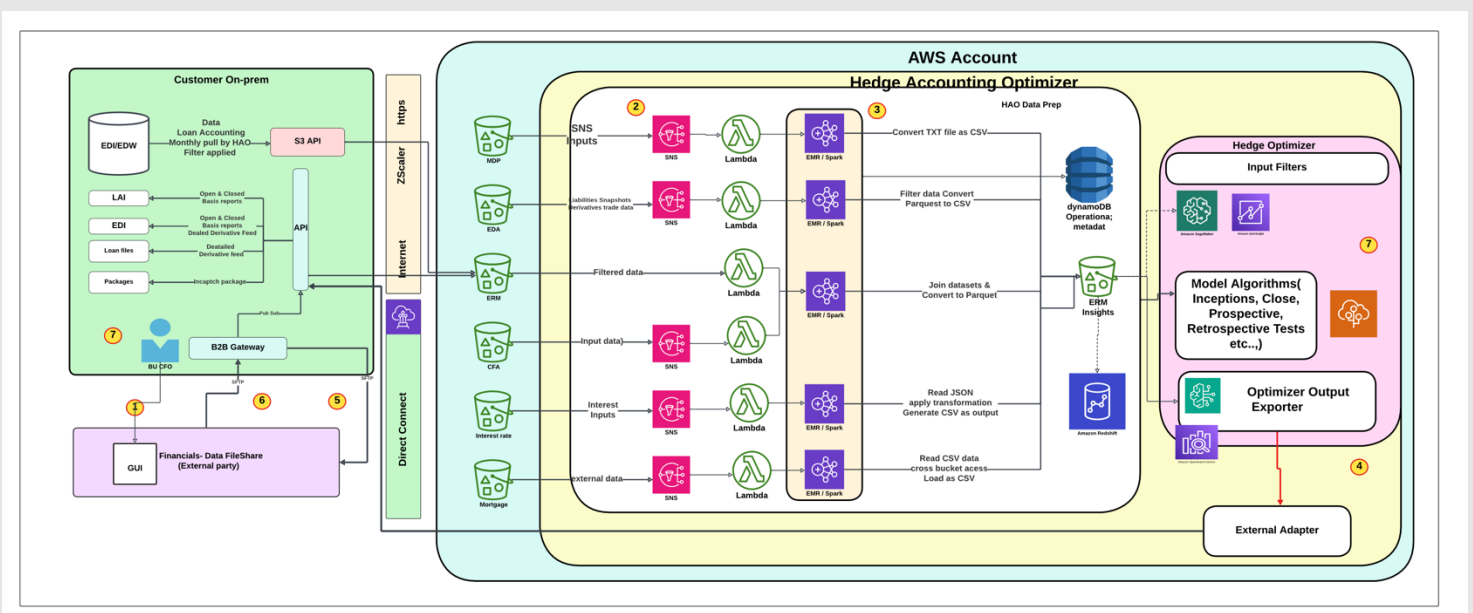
Customer On-prem

EDI/EDW

Data
Loan Accounting
Monthly pull by HAO
Filter applied

S3 API

LAI

Open & Closed
Basis reports

EDI

Open & Closed
Basis reports
Dealed Derivative Feed

Loan files

Deatailed
Derivative feed

Packages

Incaptch package

API

Pub Sub

7

BU CFO

B2B Gateway

SFTP

SFTP

1

6

5

GUI

Financials- Data FileShare
(External party)

https

ZScaler

Internet

Direct Connect

AWS Account

Hedge Accounting Optimizer

HAO Data Prep

2

3

MDP

SNS
Inputs

SNS

Lambda

EMR / Spark

Convert TXT file as CSV

EDA

Liabilities Snapshots
Derivatives trade data

SNS

Lambda

EMR / Spark

Filter data Convert
Parquest to CSV

dynamoDB
Operationa;
metadat

ERM

Filtered data

Lambda

EMR / Spark

Join datasets &
Convert to Parquet

ERM
Insights

CFA

Input data)

SNS

Lambda

Interest rate

Interest
Inputs

SNS

Lambda

EMR / Spark

Read JSON
apply transformation
Generate CSV as output

Amazon Redshift

Mortgage

external data

SNS

Lambda

EMR / Spark

Read CSV data
cross bucket acess
Load as CSV

Hedge Optimizer

Input Filters

Amazon SageMaker

Amazon QuickSight

7

Model Algorithms(
Inceptions, Close,
Prospective,
Retrospective Tests
etc..,)

Optimizer Output
Exporter

Amazon OpenSearch Service

4

External Adapter